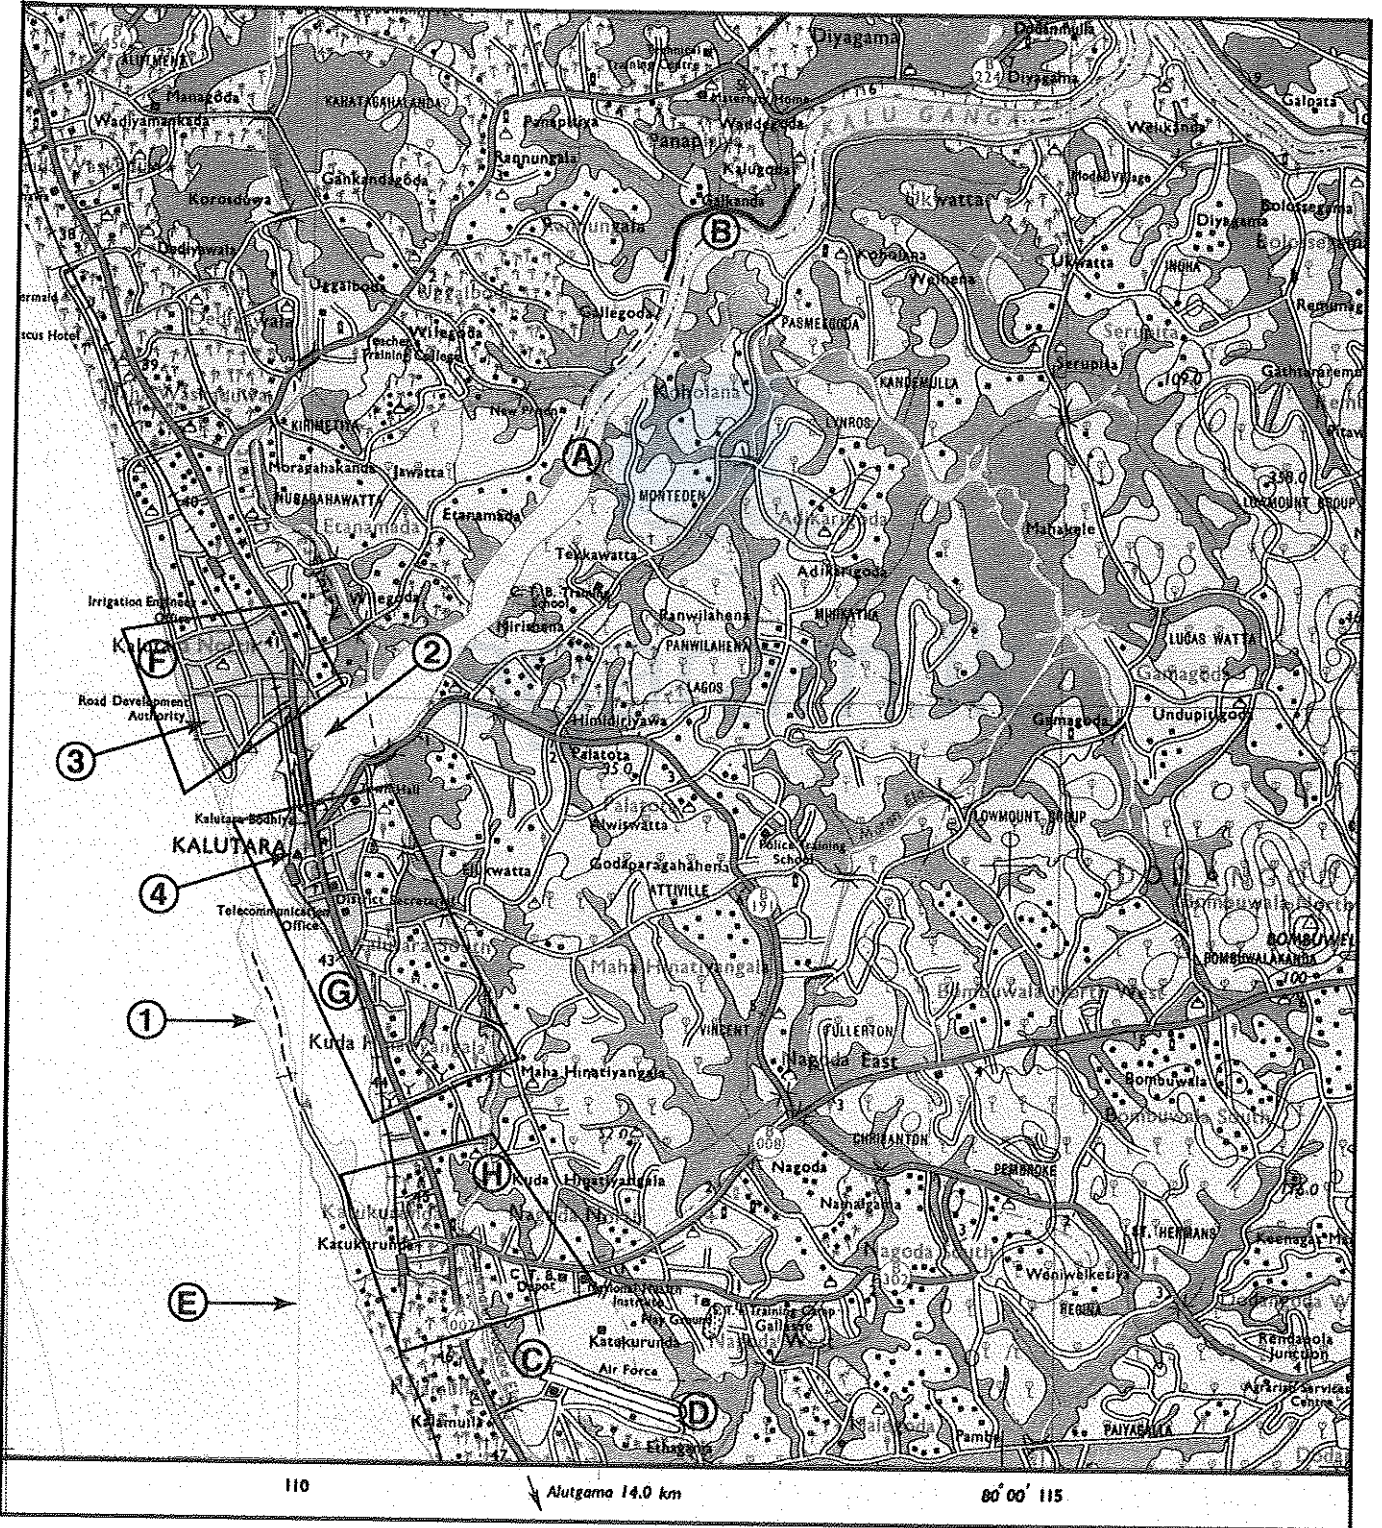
Diyagama
Dodanmulla
Diyagama
224
Galpata
ALUTHENA
Manakoda
Wadiyamankada
KAHATAGAHALANDA
Technical Training Centre
Panapitiya
Waddegoda
Panapitiya
KALU GANGA
Waikanda
Rannungala
Kalugoda
Korosduwa
Gankandagoda
Galkanda
Ukwatta
Diyagama
Bolossagama
Dediyawala
Rannungala
B
Koholana
Welhena
Ukwatta
INOKA
Uggalboda
Uggalboda
Gallegoda
PASMEGODA
Serupita
Wilegoda
Teachers Training College
KANDEMULLA
Serupita
109.0
Gathtaraama
Koholana
New Pittenna
LYNROS
KIRIMETIYA
Moragahakanda
Jawatta
A
MONTEDEN
Adikarigoda
Mahakele
LORMOUNT GROUP
MUGAHAHAWATTA
Etanamada
Etanamada
Adikarigoda
Tekkawatta
Irrigation Engineer Office
C.T.B. Training School
Wilegoda
Ranwilahena
MIHIKATIYA
Mirisbena
PANWILAHENA
LUGAS WATTA
Kalutara North
F
2
LAGOS
Gamagoda
Road Development Authority
Himidiriyawa
Gamagoda
Undupitigoda
3
Palatota
35.0
Palatota
Town Hall
Kalutara Bodhiya
Elwitawatta
LOWMOUNT GROUP
KALUTARA
Police Training School
4
Elikwatta
Godaparagahahena
ATTIVILLE
District Secretariat
Telecommunication Office
191
Maha Hinatiyangala
43
BOMBUWALAKANDA
100
Bombuwala North West
G
VINCENT
FULLERTON
1
Nagoda East
Kuda Hinatiyangala
Maha Hinatiyangala
Bombuwala
44
Bombuwala South
CHRISANTON
PEMBROKE
H
Kuda Hinatiyangala
Nagoda
Nahalgama
45
Katukurunda
Katukurunda
Nagoda South
ST. THERESAS
Koemagal
Woniwelketiya
C.T.B. Depot
National Health Institute
B302
E
Play Ground
Training Camp
REGINA
Rendapola Junction
Katukurunda
Gallkade
C
Air Force
Agrarian Services Centre
D
Kalamulla
Pambel
PAIYAGALLA
47
Ethagama
110
Alutgama 14.0 km
80° 00' 115